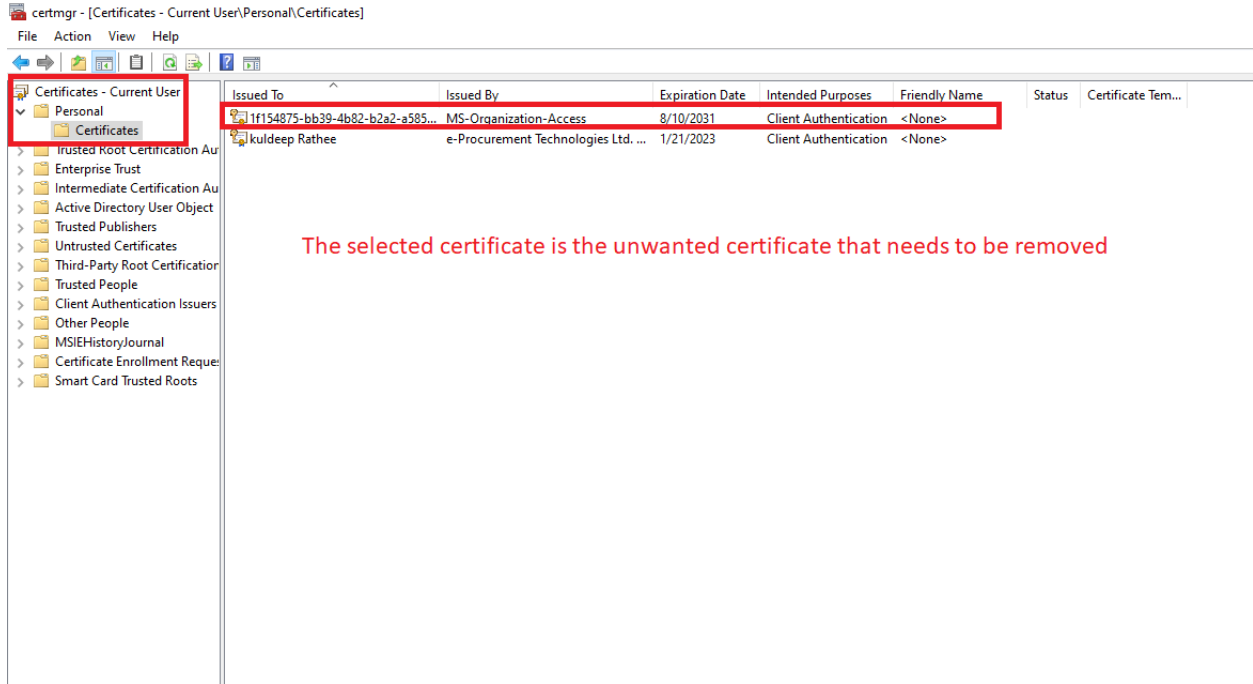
certmgr - [Certificates - Current User\Personal\Certificates]

File Action View Help

Certificates - Current User
Personal
Certificates
Trusted Root Certification Au
Enterprise Trust
Intermediate Certification Au
Active Directory User Object
Trusted Publishers
Untrusted Certificates
Third-Party Root Certification
Trusted People
Client Authentication Issuers
Other People
MSIEHistoryJournal
Certificate Enrollment Reque
Smart Card Trusted Roots

| Issued To | Issued By | Expiration Date | Intended Purposes | Friendly Name | Status | Certificate Tem... |
|---|---|---|---|---|---|---|
| 1f154875-bb39-4b82-b2a2-a585... | MS-Organization-Access | 8/10/2031 | Client Authentication | <None> | | |
| kuldeep Rathee | e-Procurement Technologies Ltd. ... | 1/21/2023 | Client Authentication | <None> | | |

The selected certificate is the unwanted certificate that needs to be removed